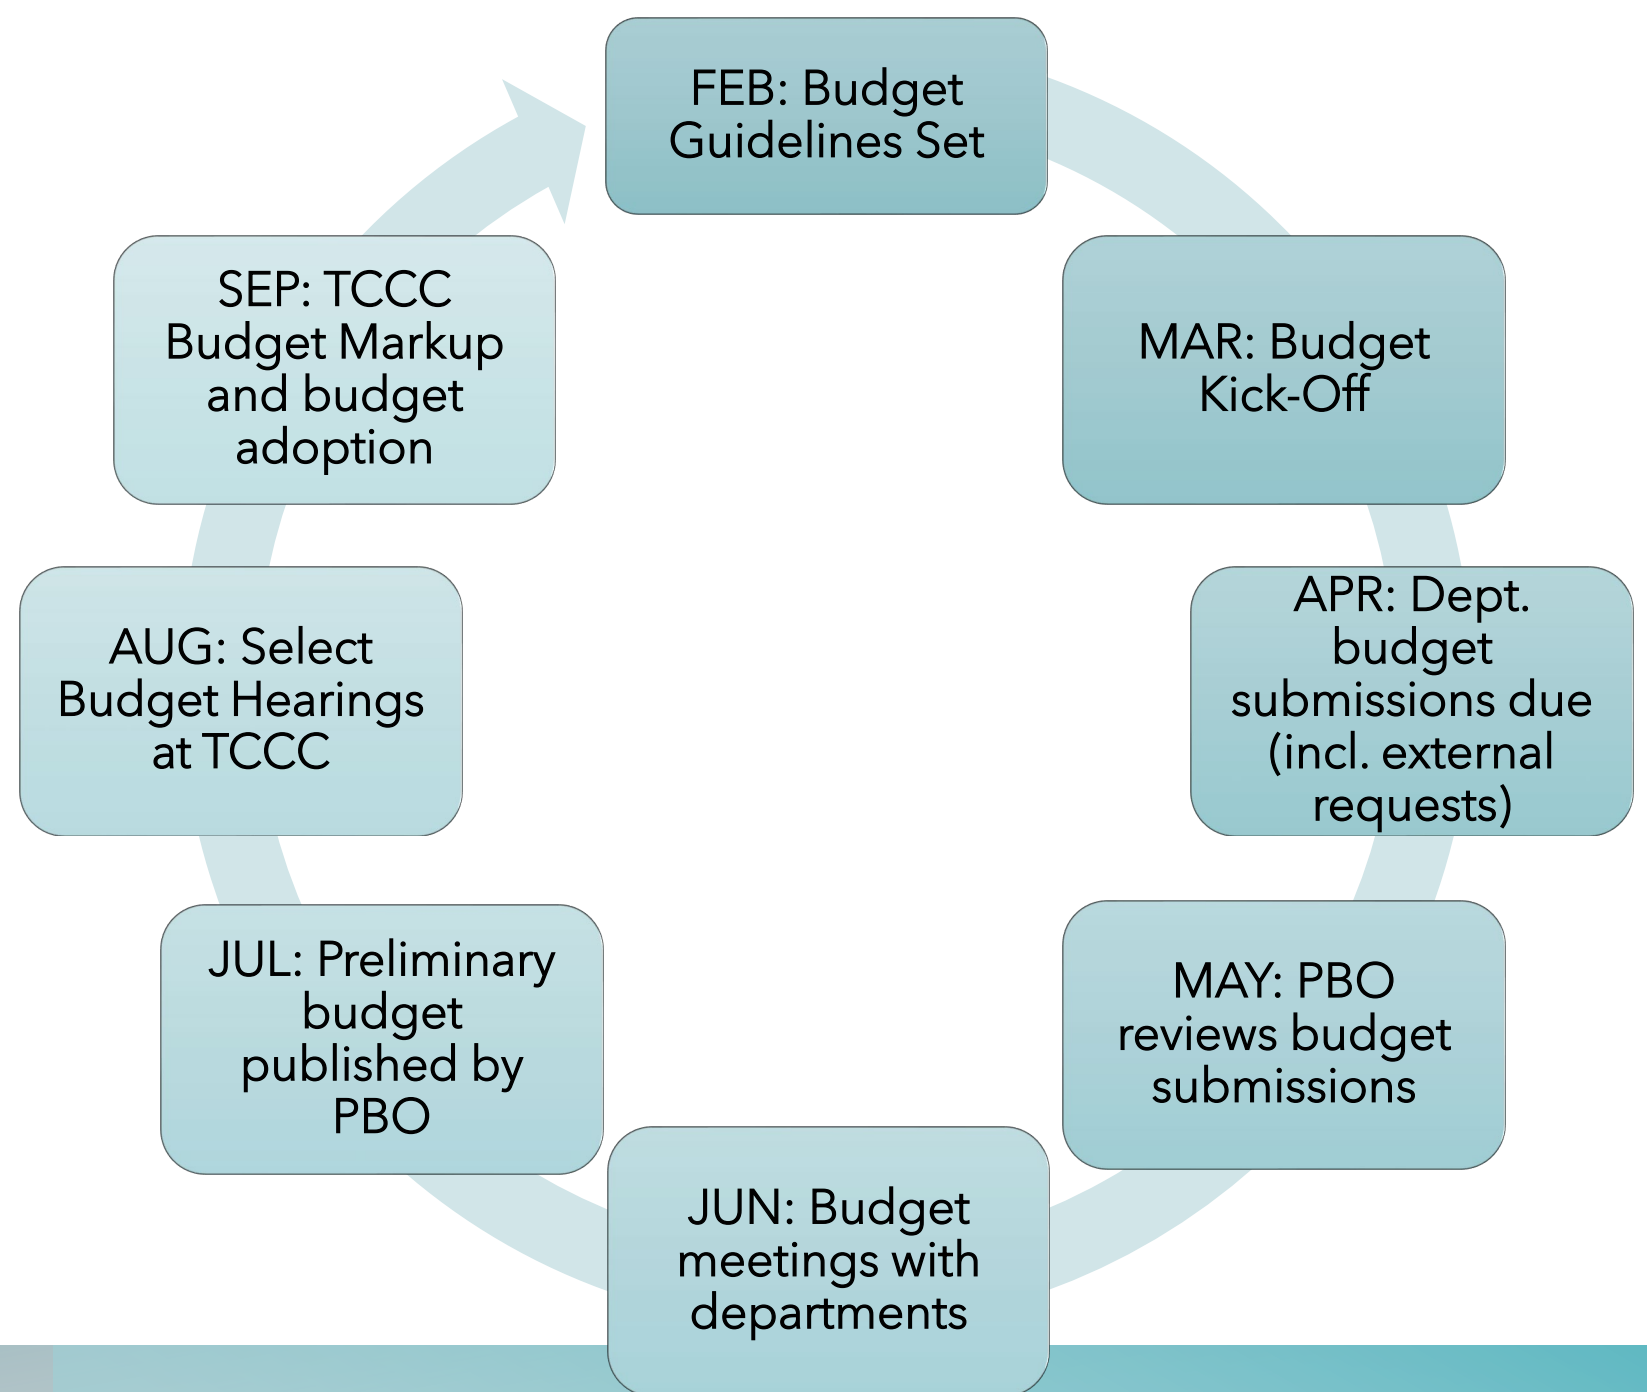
FEB: Budget Guidelines Set

MAR: Budget Kick-Off

APR: Dept. budget submissions due (incl. external requests)

MAY: PBO reviews budget submissions

JUN: Budget meetings with departments

JUL: Preliminary budget published by PBO

AUG: Select Budget Hearings at TCCC

SEP: TCCC Budget Markup and budget adoption